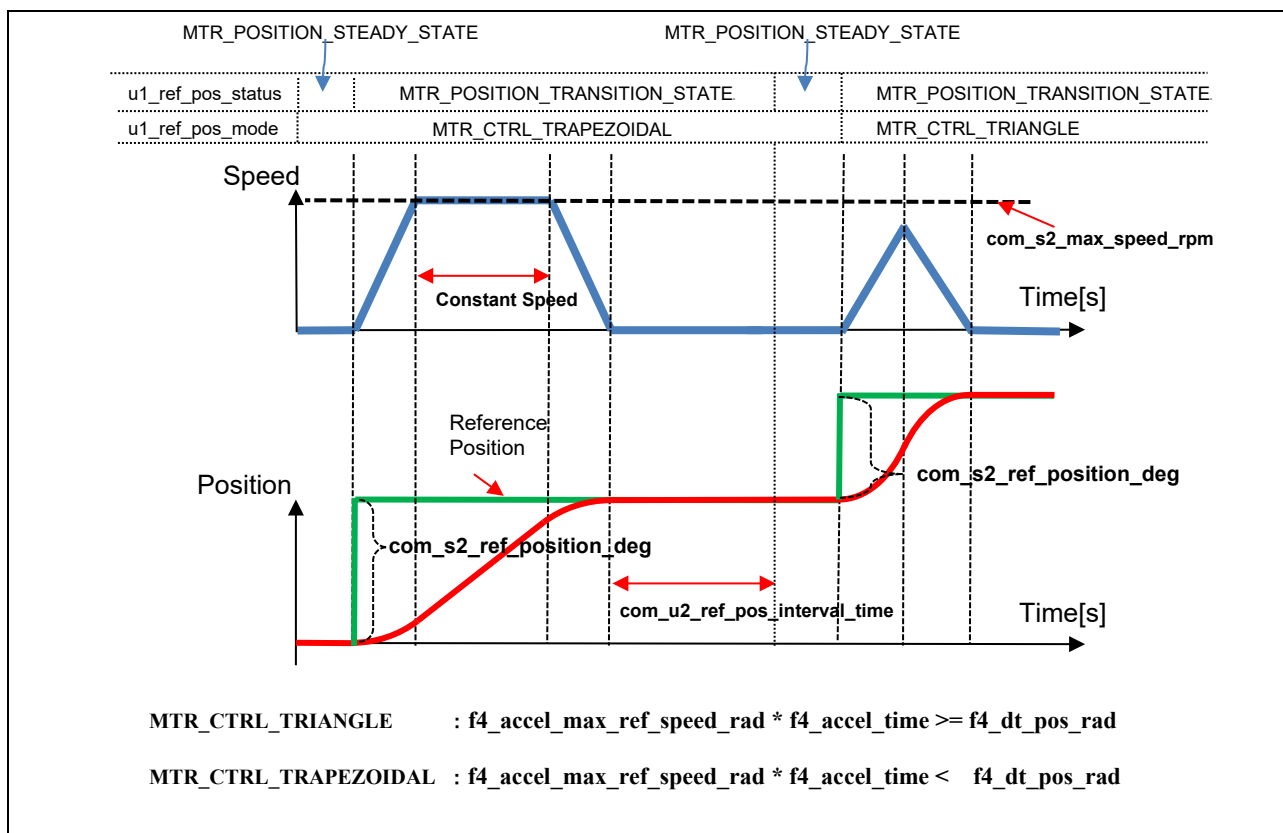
MTR_POSITION_STEADY_STATE

MTR_POSITION_STEADY_STATE

| u1_ref_pos_status | MTR_POSITION_TRANSITION_STATE | MTR_POSITION_TRANSITION_STATE |
|---|---|---|
| u1_ref_pos_mode | MTR_CTRL_TRAPEZOIDAL | MTR_CTRL_TRIANGLE |

Speed

com_s2_max_speed_rpm

Constant Speed

Time[s]

Reference Position

Position

com_s2_ref_position_deg

com_s2_ref_position_deg

com_u2_ref_pos_interval_time

Time[s]

MTR_CTRL_TRIANGLE : f4_accel_max_ref_speed_rad * f4_accel_time >= f4_dt_pos_rad

MTR_CTRL_TRAPEZOIDAL : f4_accel_max_ref_speed_rad * f4_accel_time < f4_dt_pos_rad